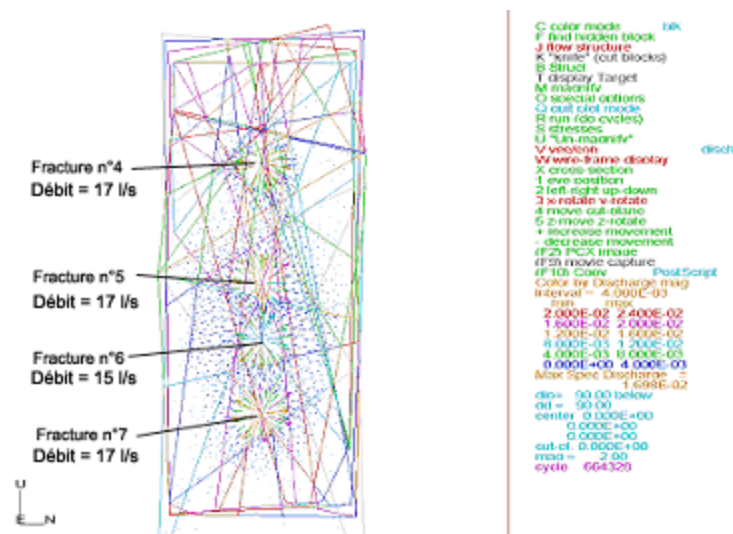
Fracture n°4
Débit = 17 l/s

Fracture n°5
Débit = 17 l/s

Fracture n°6
Débit = 15 l/s

Fracture n°7
Débit = 17 l/s

U
E N

C color mode blk
F find hidden block
J flow structure
K "knife" (cut blocks)
B Struct
T display Target
M magnify
O special options
Q cut plot mode
R run (do cycles)
S stresses
U "Un-magnify"
V vec/con disch
W wire-frame display
X cross-section
1 eye position
2 left-right up-down
3 x-rotate y-rotate
4 move cut-plane
5 z-move z-rotate
+ increase movement
- decrease movement
(F2) PCX image
(F5) movie capture
(F10) Conv PostScript
Color by Discharge mag
interval = 4.000E-03
min max
2.000E-02 2.400E-02
1.600E-02 2.000E-02
1.200E-02 1.600E-02
8.000E-03 1.200E-02
4.000E-03 8.000E-03
0.000E+00 4.000E-03
Max Spec Discharge = 1.698E-02
dip= 90.00 below
dd = 90.00
center 0.000E+00
0.000E+00
0.000E+00
cut-pl 0.000E+00
mag = 2.00
cycle 664320